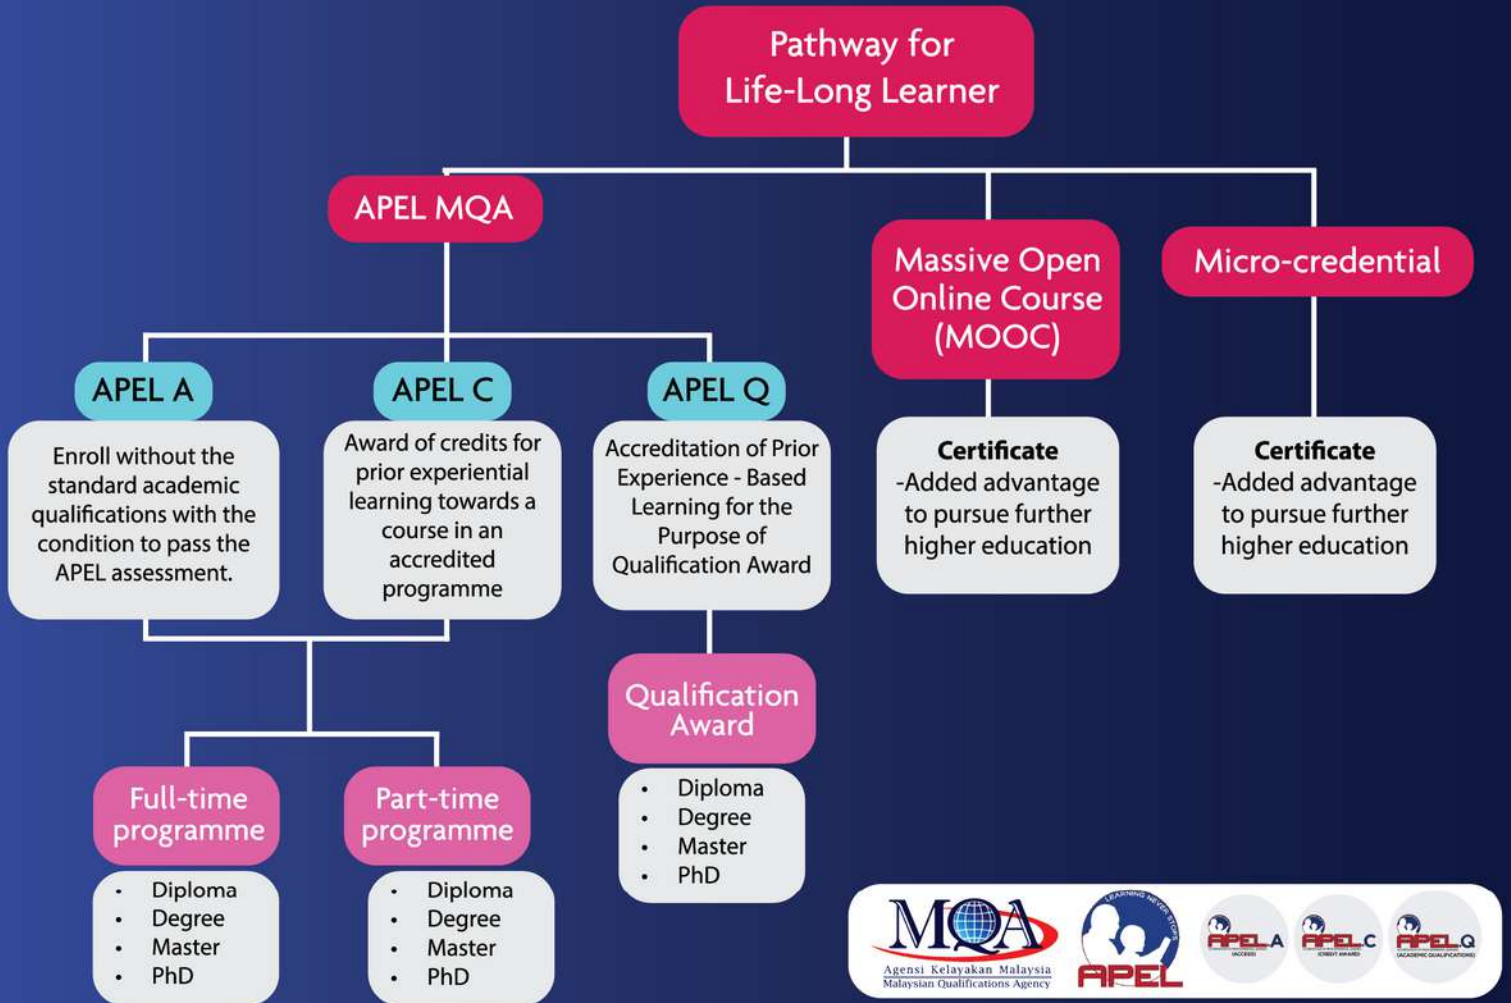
Pathway for Life-Long Learner

APEL MQA

Massive Open Online Course (MOOC)

Micro-credential

APEL A

Enroll without the standard academic qualifications with the condition to pass the APEL assessment.

APEL C

Award of credits for prior experiential learning towards a course in an accredited programme

APEL Q

Accreditation of Prior Experience - Based Learning for the Purpose of Qualification Award

**Certificate**
-Added advantage to pursue further higher education

**Certificate**
-Added advantage to pursue further higher education

Qualification Award

- Diploma
- Degree
- Master
- PhD

Full-time programme

- Diploma
- Degree
- Master
- PhD

Part-time programme

- Diploma
- Degree
- Master
- PhD

MQA
Agensi Kelayakan Malaysia
Malaysian Qualifications Agency

LEARNING NEVER STOPS
APEL

APEL A
(ACCESS)

APEL C
(CREDIT AWARD)

APEL Q
(ACADEMIC QUALIFICATIONS)